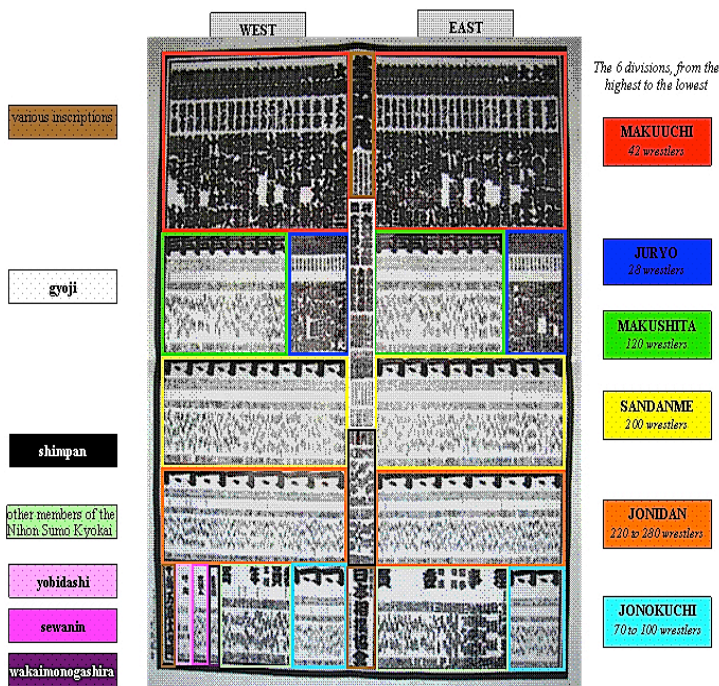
WEST

EAST

The 6 divisions, from the highest to the lowest

various inscriptions

MAKUUCHI
42 wrestlers

gyoji

JURYO
28 wrestlers

MAKUSHITA
120 wrestlers

SANDANME
200 wrestlers

shimpan

other members of the Nihon Sumo Kyokai

JONIDAN
220 to 280 wrestlers

yobidashi

sewanin

JONOKUCHI
70 to 100 wrestlers

wakaimonogashira